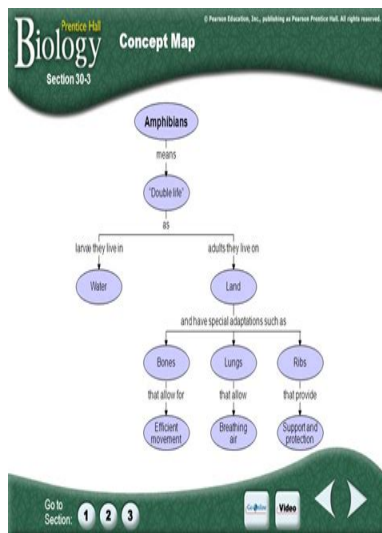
Prentice Hall
Biology
Section 30-3

Concept Map

© Pearson Education, Inc., publishing as Pearson Prentice Hall. All rights reserved.

Amphibians

means

"Double life"

as

larvae they live in

Water

adults they live on

Land

and have special adaptations such as

Bones

that allow for

Efficient movement

Lungs

that allow

Breathing air

Ribs

that provide

Support and protection

Go to Section: 1 2 3

Go Online

Video